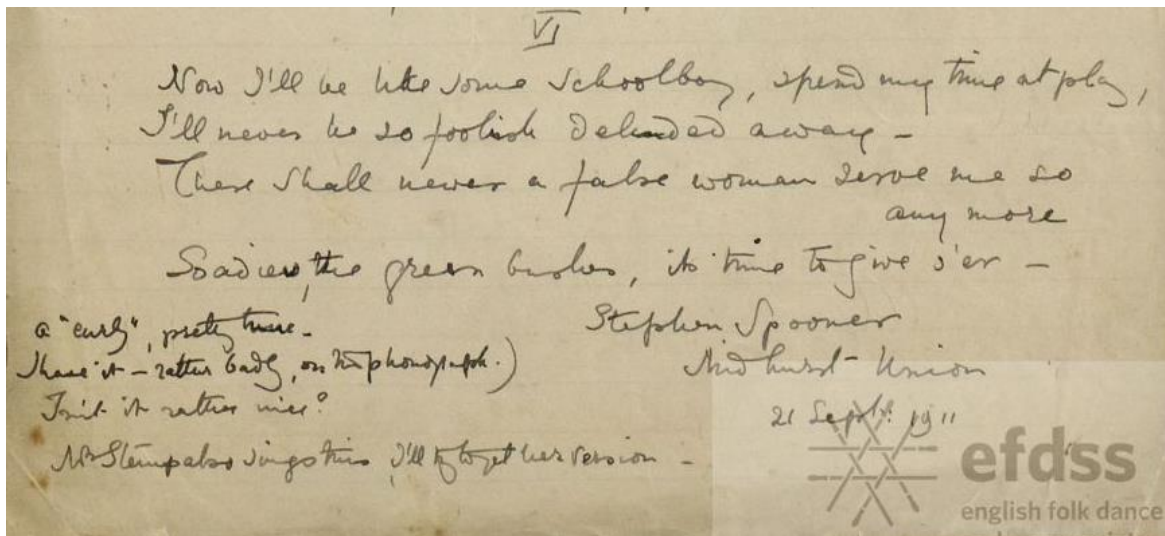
VI

Now I'll be like some schoolboy, spend my time at play,
I'll never be so foolish deluded away –
There shall never a false woman serve me so any more
So adieu, the green bushes, its time to give o'er –

Stephen Spooner
Midhurst Union
21 Sept. 1911

a "early", pretty tune –
I have it – rather badly, on the phonograph.)
Isn't it rather nice?

Mrs Stempalso sings this. I'll try to get her version –

efdss
english folk dance